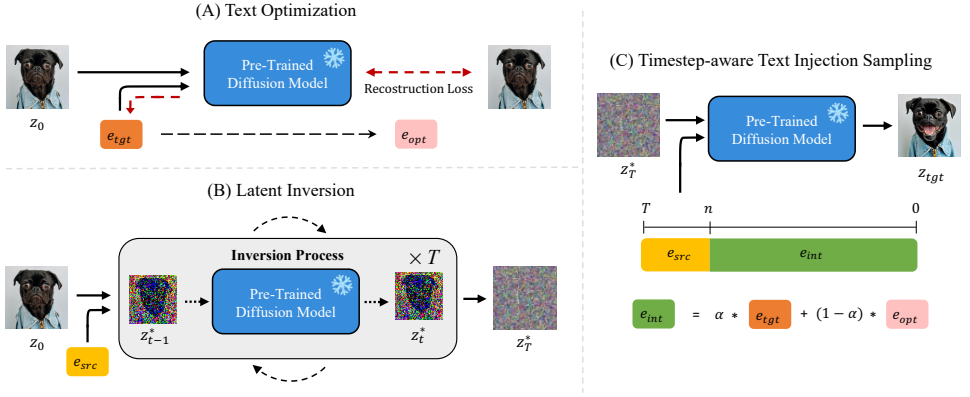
(A) Text Optimization

Pre-Trained Diffusion Model

Recostruction Loss

$z_0$

$e_{tgt}$

$e_{opt}$

(B) Latent Inversion

Inversion Process

$\times T$

Pre-Trained Diffusion Model

$z_0$

$e_{src}$

$z_{t-1}^*$

$z_t^*$

$z_T^*$

(C) Timestep-aware Text Injection Sampling

Pre-Trained Diffusion Model

$z_T^*$

$z_{tgt}$

$T$ $n$ $0$

$e_{src}$ $e_{int}$

$e_{int}$ $=$ $\alpha$ $*$ $e_{tgt}$ $+$ $(1-\alpha)$ $*$ $e_{opt}$